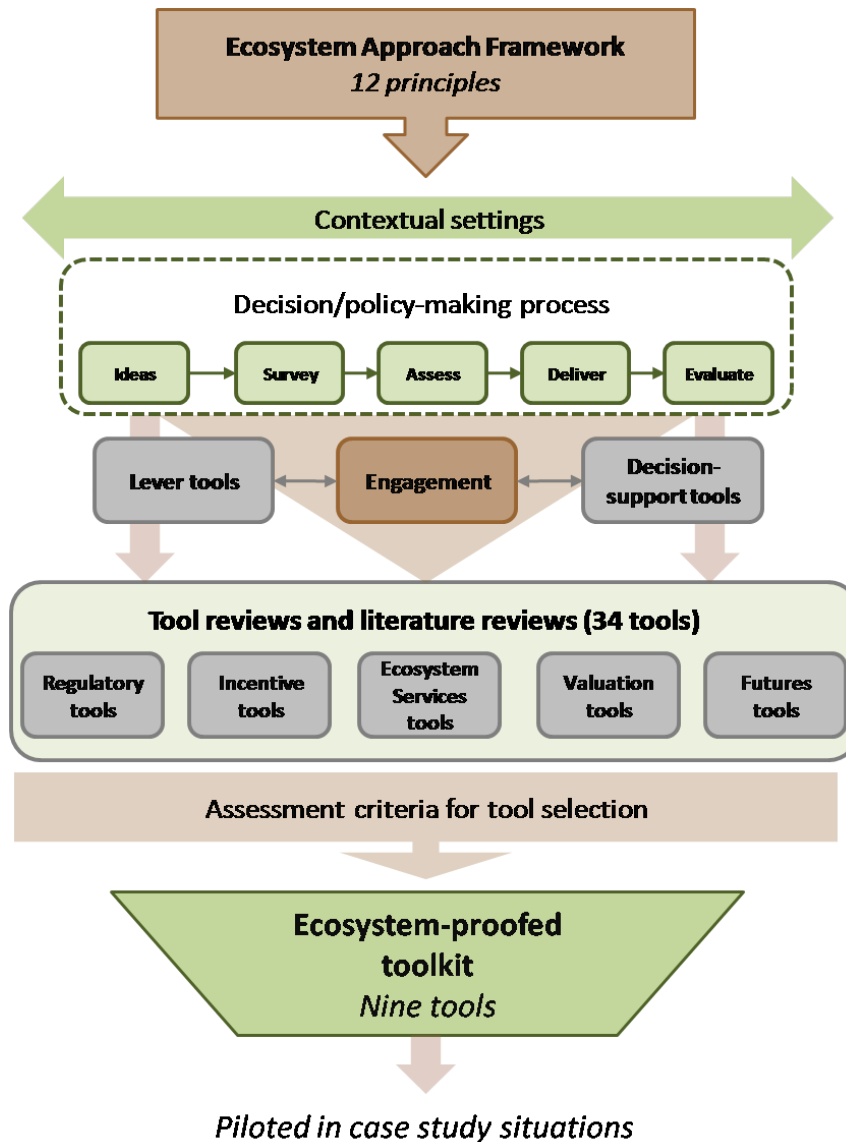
Ecosystem Approach Framework
*12 principles*

Contextual settings

Decision/policy-making process

Ideas

Survey

Assess

Deliver

Evaluate

Lever tools

Engagement

Decision-support tools

Tool reviews and literature reviews (34 tools)

Regulatory tools

Incentive tools

Ecosystem Services tools

Valuation tools

Futures tools

Assessment criteria for tool selection

Ecosystem-proofed toolkit
*Nine tools*

*Piloted in case study situations*